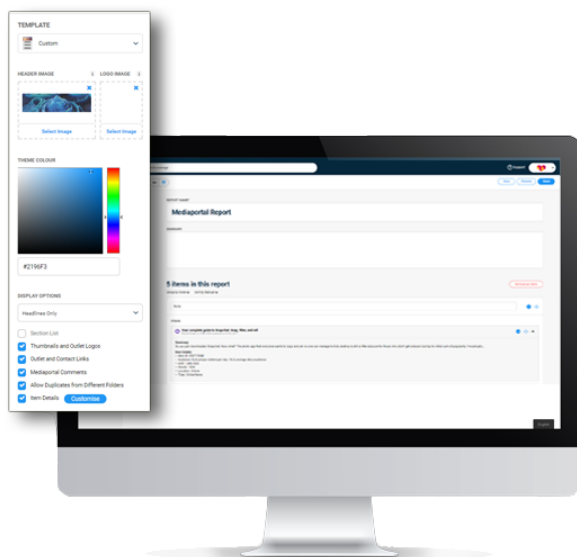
TEMPLATE

Custom

HEADER IMAGE

LOGO IMAGE

Select Image

Select Image

THEME COLOUR

#2196F3

DISPLAY OPTIONS

Headlines Only

Section List

Thumbnails and Outlet Logos

Outlet and Contact Links

Mediaportal Comments

Allow Duplicates from Different Folders

Item Details

Customise

Support

Mediaportal Report

5 items in this report

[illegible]